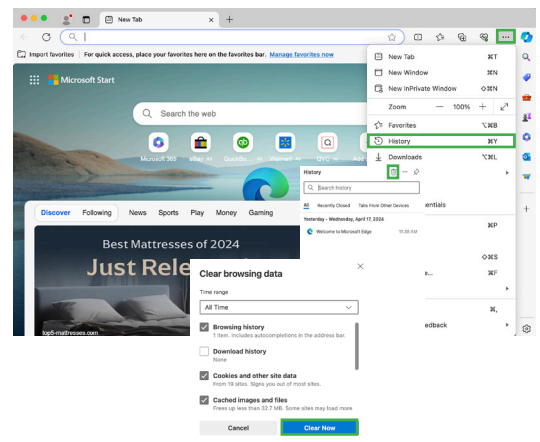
New Tab

Import favorites | For quick access, place your favorites here on the favorites bar. Manage favorites now

Microsoft Start

Search the web

Microsoft 365 eBay Ad QuickBo Walmart Ad QVC

Discover Following News Sports Play Money Gaming

Best Mattresses of 2024

Just Rele

top5-mattresses.com

New Tab ⌘T
New Window ⌘N
New InPrivate Window ⇧⌘N
Zoom — 100% +
Favorites ⌥⌘B
History ⌘Y
Downloads ⌥⌘L

History
Search history
All Recently Closed Tabs From Other Devices
Yesterday - Wednesday, April 17, 2024
Welcome to Microsoft Edge 11:38 AM

entials
⌘P
⌥⌘S
⌘F
⌘,
edback

Clear browsing data

Time range
All Time

Browsing history
1 item. Includes autocompletions in the address bar.

Download history
None

Cookies and other site data
From 19 sites. Signs you out of most sites.

Cached images and files
Frees up less than 32.7 MB. Some sites may load more

Cancel Clear Now